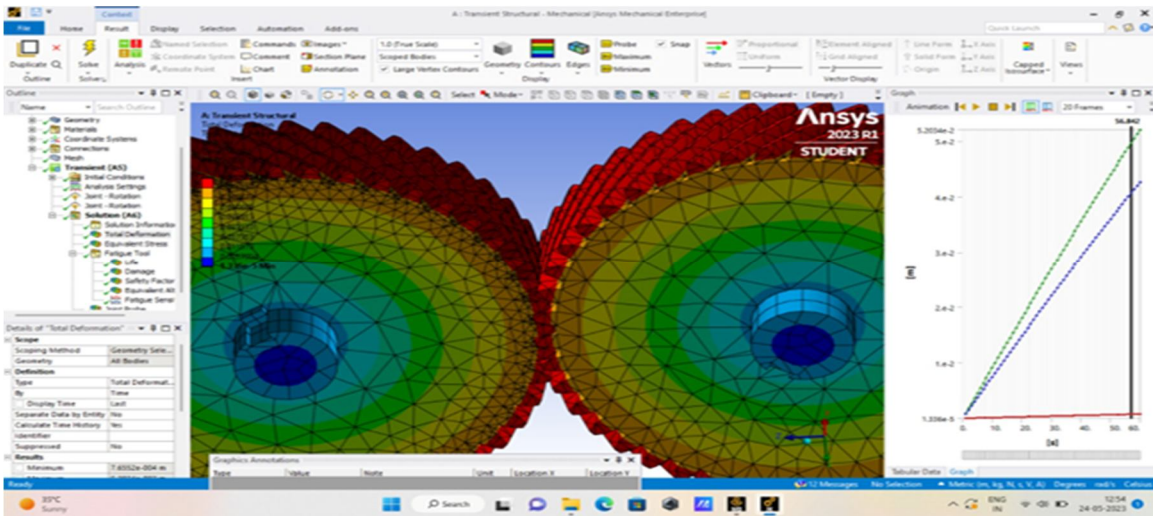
Context
A : Transient Structural - Mechanical [Ansys Mechanical Enterprise]
File Home Result Display Selection Automation Add-ons
Quick Launch
Duplicate Outline Solve Solve Analysis Named Selection Coordinate System Remote Point Commands Comment Chart Images Section Plane Annotation Insert
1.0 (True Scale) Scoped Bodies Large Vertex Contours Geometry Contours Edges Display
Probe Maximum Minimum Snap Vectors Proportional Uniform Element Aligned Grid Aligned Vector Display Line Form Solid Form Origin X Axis Y Axis Z Axis Capped Isosurface Views
Outline
Name Search Outline
Geometry
Materials
Coordinate Systems
Connections
Mesh
Transient (A5)
Initial Conditions
Analysis Settings
Joint - Rotation
Joint - Rotation
Solution (A6)
Solution Information
Total Deformation
Equivalent Stress
Fatigue Tool
Life
Damage
Safety Factor
Equivalent Alt
Fatigue Sensi
Joint Probe
Select Mode Clipboard [Empty]
A: Transient Structural
Ansys 2023 R1 STUDENT
Details of "Total Deformation"
Scope
Scoping Method | Geometry Sele...
Geometry | All Bodies
Definition
Type | Total Deformat...
By | Time
Display Time | Last
Separate Data by Entity | No
Calculate Time History | Yes
Identifier |
Suppressed | No
Results
Minimum | 7.6552e-004 m
Graphics Annotations
| Type | Value | Note | Unit | Location X | Location Y |
|---|---|---|---|---|---|
Graph
Animation 20 Frames
56.842
5.2054e-2
5.e-2
4.e-2
3.e-2
2.e-2
1.e-2
1.336e-5
[m]
0. 10. 20. 30. 40. 50. 60.
[s]
Tabular Data Graph
Ready 12 Messages No Selection Metric (m, kg, N, s, V, A) Degrees rad/s Celsius
35°C Sunny
Search
ENG IN 12:54 24-05-2023